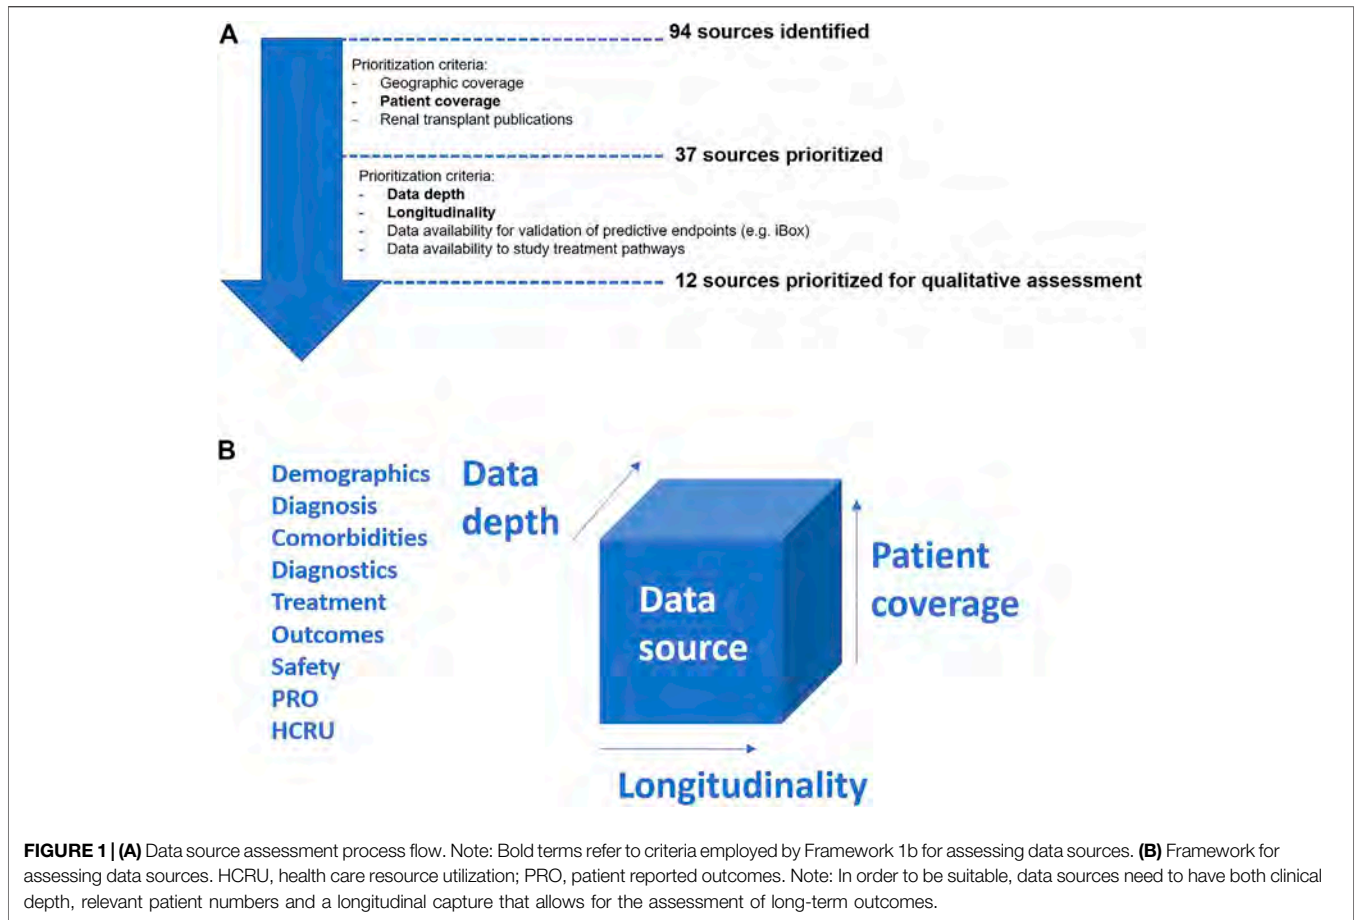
A

94 sources identified

Prioritization criteria:
- Geographic coverage
- Patient coverage
- Renal transplant publications

37 sources prioritized

Prioritization criteria:
- Data depth
- Longitudinality
- Data availability for validation of predictive endpoints (e.g. iBox)
- Data availability to study treatment pathways

12 sources prioritized for qualitative assessment

B

Demographics
Diagnosis
Comorbidities
Diagnostics
Treatment
Outcomes
Safety
PRO
HCRU

Data depth

Data source

Patient coverage

Longitudinality

FIGURE 1 | (A) Data source assessment process flow. Note: Bold terms refer to criteria employed by Framework 1b for assessing data sources. (B) Framework for assessing data sources. HCRU, health care resource utilization; PRO, patient reported outcomes. Note: In order to be suitable, data sources need to have both clinical depth, relevant patient numbers and a longitudinal capture that allows for the assessment of long-term outcomes.